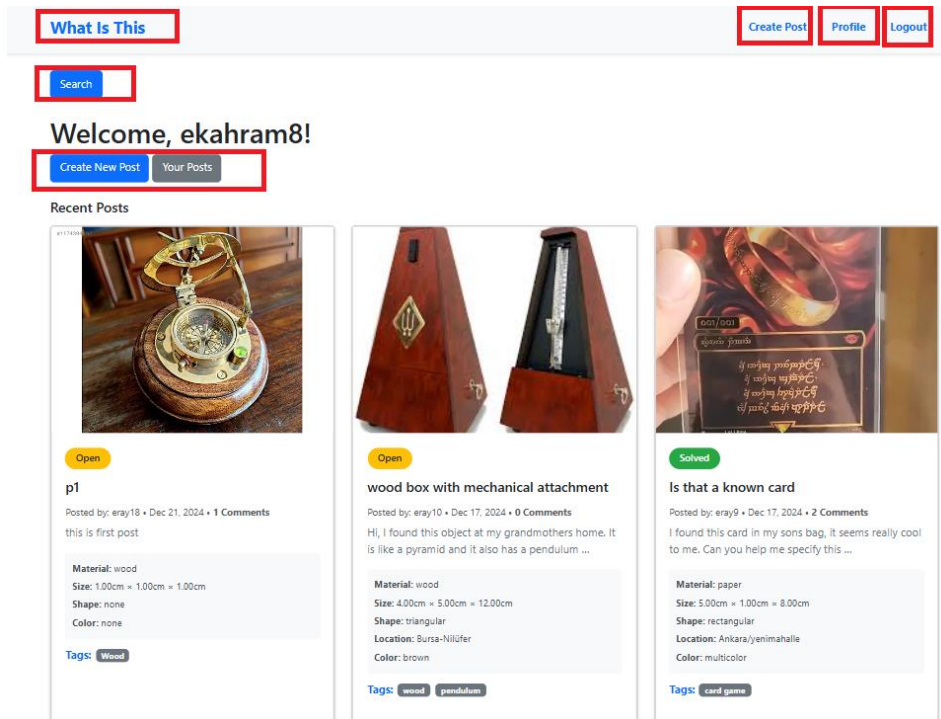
What Is This

Create Post Profile Logout

Search

Welcome, ekahram8!

Create New Post Your Posts

Recent Posts

Open

p1

Posted by: eray18 • Dec 21, 2024 • 1 Comments

this is first post

Material: wood
Size: 1.00cm × 1.00cm × 1.00cm
Shape: none
Color: none

Tags: Wood

Open

wood box with mechanical attachment

Posted by: eray10 • Dec 17, 2024 • 0 Comments

Hi, I found this object at my grandmothers home. It is like a pyramid and it also has a pendulum ...

Material: wood
Size: 4.00cm × 5.00cm × 12.00cm
Shape: triangular
Location: Bursa-Nilüfer
Color: brown

Tags: wood pendulum

Solved

Is that a known card

Posted by: eray9 • Dec 17, 2024 • 2 Comments

I found this card in my sons bag, it seems really cool to me. Can you help me specify this ...

Material: paper
Size: 5.00cm × 1.00cm × 8.00cm
Shape: rectangular
Location: Ankara/yenimahalle
Color: multicolor

Tags: card game